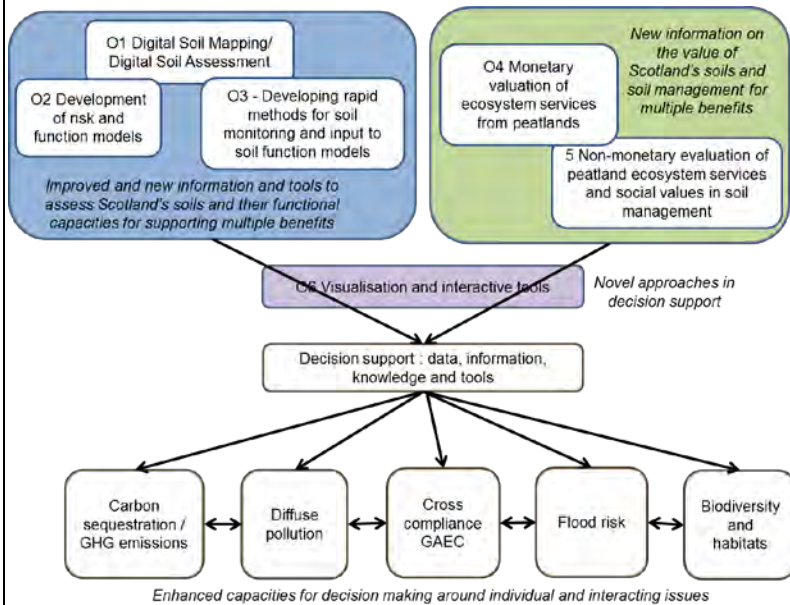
O1 Digital Soil Mapping/ Digital Soil Assessment

O2 Development of risk and function models

O3 - Developing rapid methods for soil monitoring and input to soil function models

Improved and new information and tools to assess Scotland's soils and their functional capacities for supporting multiple benefits

New information on the value of Scotland's soils and soil management for multiple benefits

O4 Monetary valuation of ecosystem services from peatlands

5 Non-monetary evaluation of peatland ecosystem services and social values in soil management

O6 Visualisation and interactive tools

Novel approaches in decision support

Decision support : data, information, knowledge and tools

Carbon sequestration / GHG emissions

Diffuse pollution

Cross compliance GAEC

Flood risk

Biodiversity and habitats

Enhanced capacities for decision making around individual and interacting issues